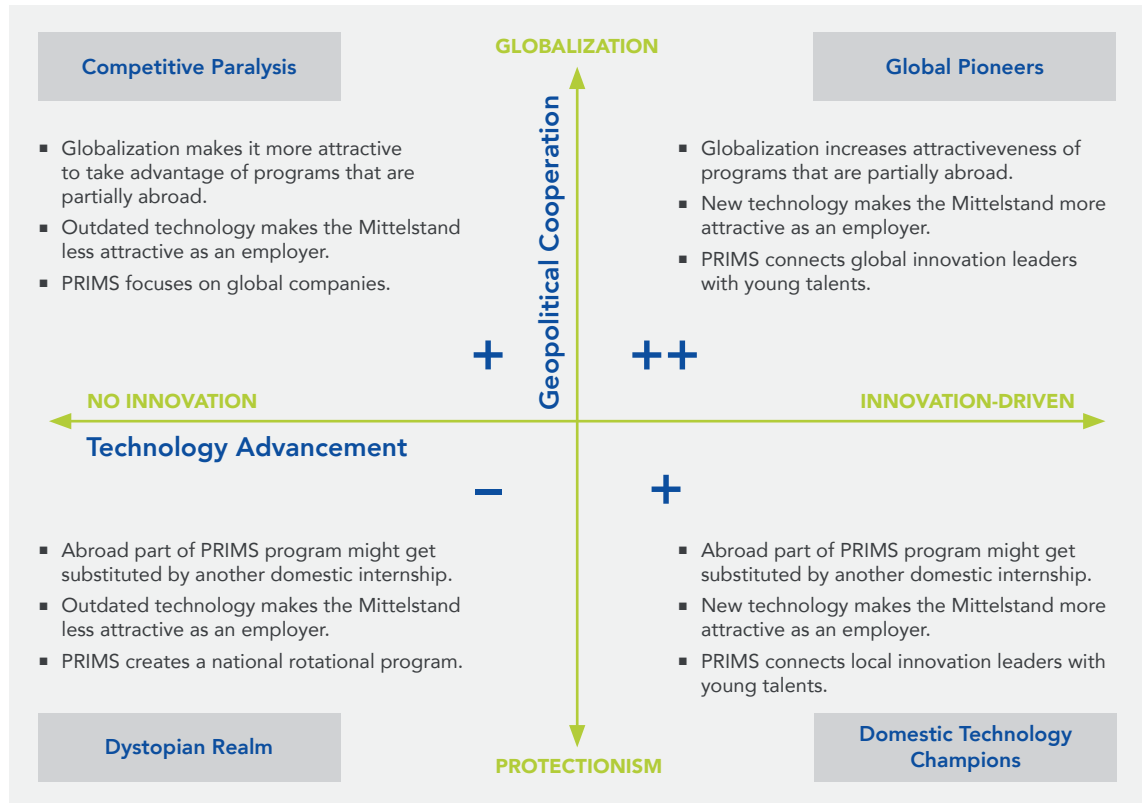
Competitive Paralysis

GLOBALIZATION

Global Pioneers

- Globalization makes it more attractive to take advantage of programs that are partially abroad.
- Outdated technology makes the Mittelstand less attractive as an employer.
- PRIMS focuses on global companies.

Geopolitical Cooperation

- Globalization increases attractiveveness of programs that are partially abroad.
- New technology makes the Mittelstand more attractive as an employer.
- PRIMS connects global innovation leaders with young talents.

+

++

NO INNOVATION

INNOVATION-DRIVEN

Technology Advancement

–

+

- Abroad part of PRIMS program might get substituted by another domestic internship.
- Outdated technology makes the Mittelstand less attractive as an employer.
- PRIMS creates a national rotational program.

- Abroad part of PRIMS program might get substituted by another domestic internship.
- New technology makes the Mittelstand more attractive as an employer.
- PRIMS connects local innovation leaders with young talents.

Dystopian Realm

PROTECTIONISM

Domestic Technology Champions